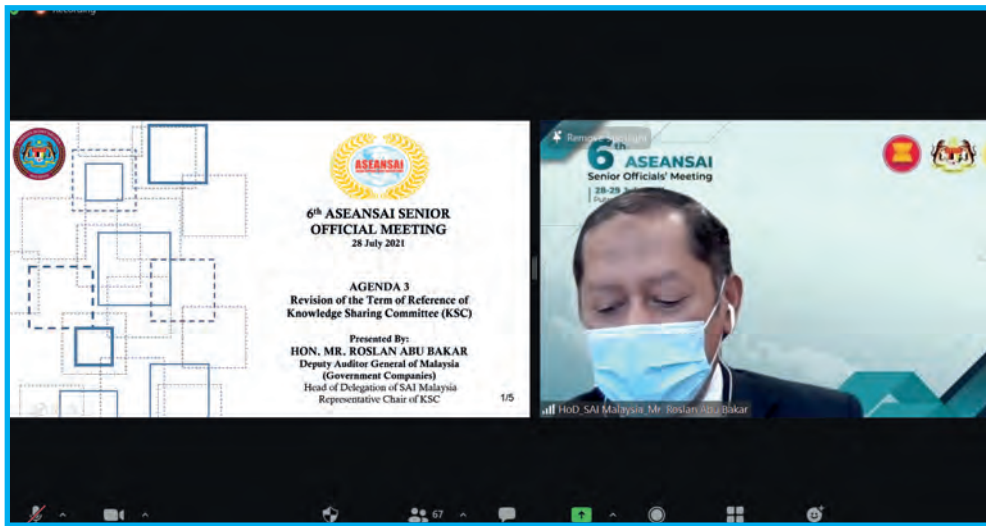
Recording

ASEANSAI

6th ASEANSAI SENIOR OFFICIAL MEETING
28 July 2021

AGENDA 3
Revision of the Term of Reference of Knowledge Sharing Committee (KSC)

Presented By:
HON. MR. ROSLAN ABU BAKAR
Deputy Auditor General of Malaysia (Government Companies)
Head of Delegation of SAI Malaysia
Representative Chair of KSC

1/5

Remove Spotlight

6th ASEANSAI
Senior Officials' Meeting
28-29 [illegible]

HoD_SAI Malaysia_Mr. Roslan Abu Bakar

67